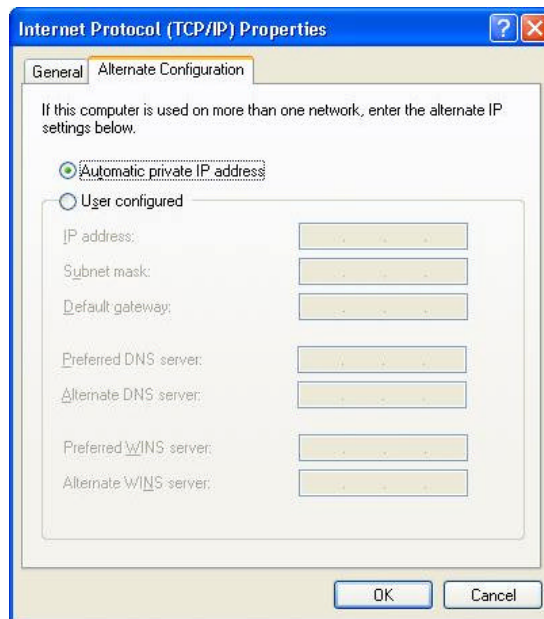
Internet Protocol (TCP/IP) Properties

General | Alternate Configuration

If this computer is used on more than one network, enter the alternate IP settings below.

Automatic private IP address

User configured

IP address:

Subnet mask:

Default gateway:

Preferred DNS server:

Alternate DNS server:

Preferred WINS server:

Alternate WINS server:

OK

Cancel